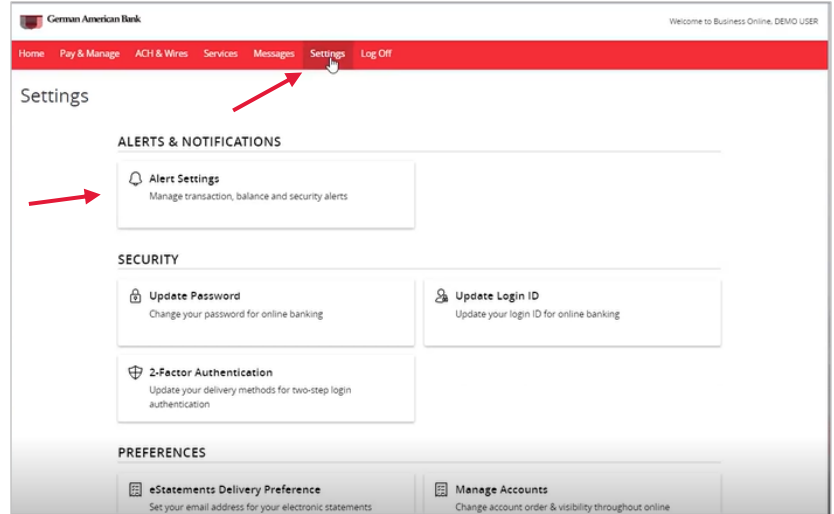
German American Bank

Welcome to Business Online, DEMO USER

Home Pay & Manage ACH & Wires Services Messages Settings Log Off

Settings

ALERTS & NOTIFICATIONS

Alert Settings
Manage transaction, balance and security alerts

SECURITY

Update Password
Change your password for online banking

Update Login ID
Update your login ID for online banking

2-Factor Authentication
Update your delivery methods for two-step login authentication

PREFERENCES

eStatements Delivery Preference
Set your email address for your electronic statements

Manage Accounts
Change account order & visibility throughout online